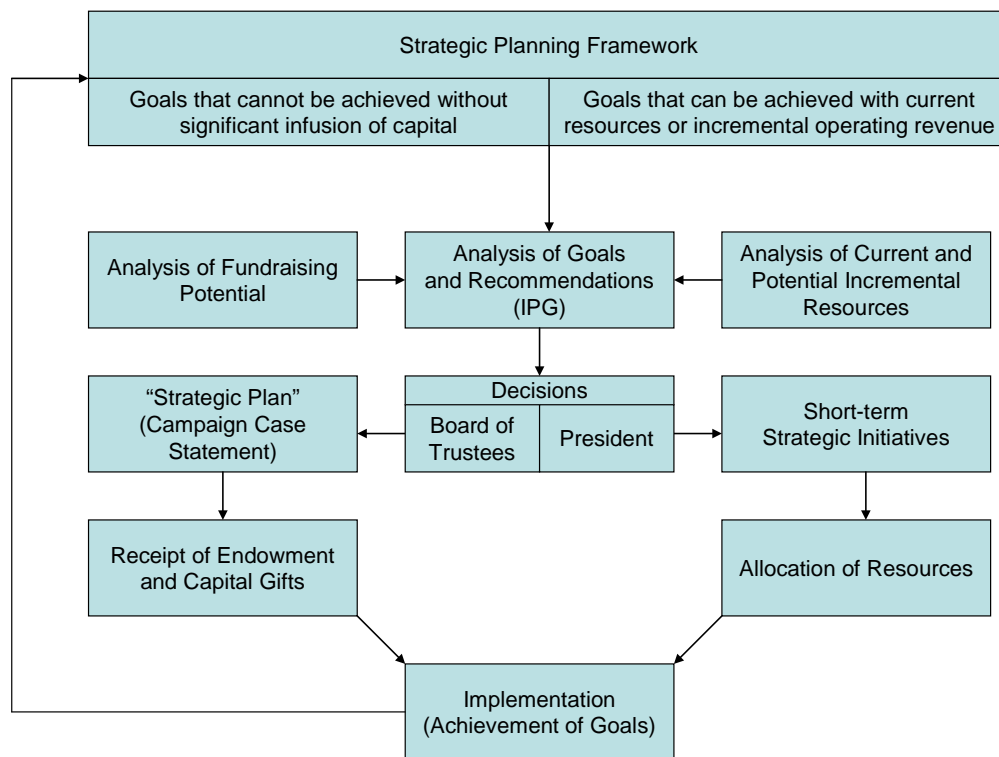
Strategic Planning Framework

Goals that cannot be achieved without significant infusion of capital

Goals that can be achieved with current resources or incremental operating revenue

Analysis of Fundraising Potential

Analysis of Goals and Recommendations (IPG)

Analysis of Current and Potential Incremental Resources

"Strategic Plan" (Campaign Case Statement)

Decisions

Board of Trustees

President

Short-term Strategic Initiatives

Receipt of Endowment and Capital Gifts

Allocation of Resources

Implementation (Achievement of Goals)